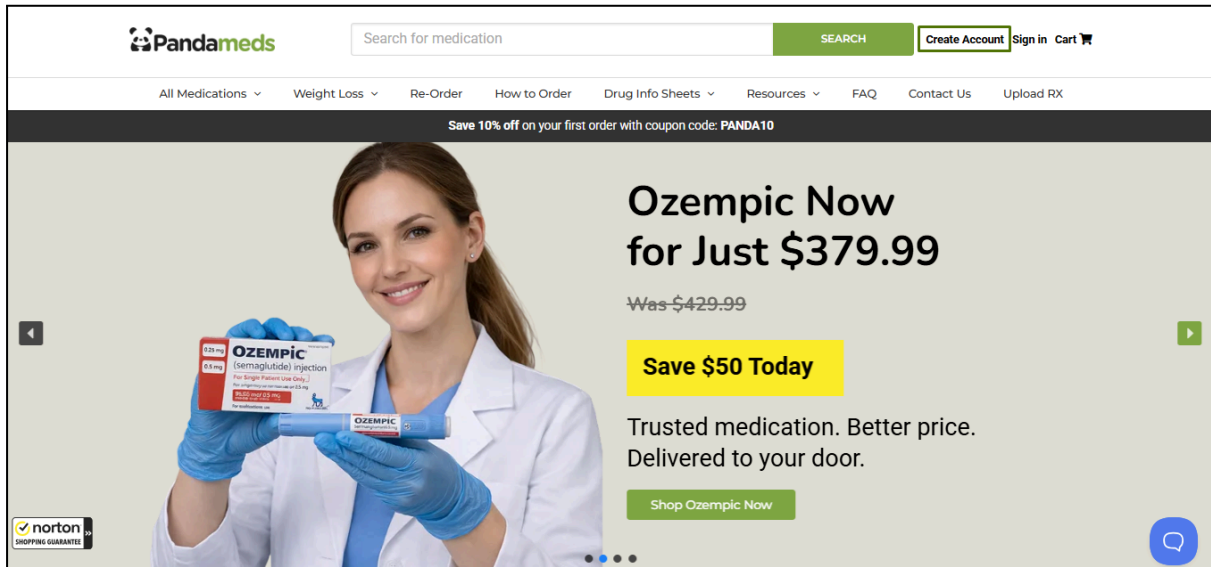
Pandameds

Search for medication

SEARCH

Create Account Sign in Cart

All Medications Weight Loss Re-Order How to Order Drug Info Sheets Resources FAQ Contact Us Upload RX

Save 10% off on your first order with coupon code: PANDA10

Ozempic Now for Just $379.99

~~Was $429.99~~

Save $50 Today

Trusted medication. Better price. Delivered to your door.

Shop Ozempic Now

OZEMPIC (semaglutide) injection

0.25 mg

0.5 mg

For Single Patient Use Only

OZEMPIC

norton SHOPPING GUARANTEE